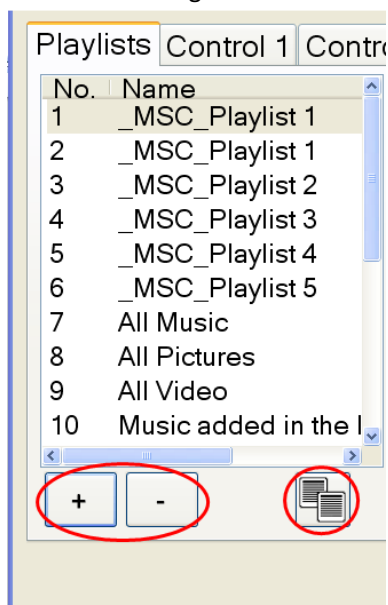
Playlists | Control 1 | Contro

| No. | Name |
|---|---|
| 1 | _MSC_Playlist 1 |
| 2 | _MSC_Playlist 1 |
| 3 | _MSC_Playlist 2 |
| 4 | _MSC_Playlist 3 |
| 5 | _MSC_Playlist 4 |
| 6 | _MSC_Playlist 5 |
| 7 | All Music |
| 8 | All Pictures |
| 9 | All Video |
| 10 | Music added in the l |

+ -